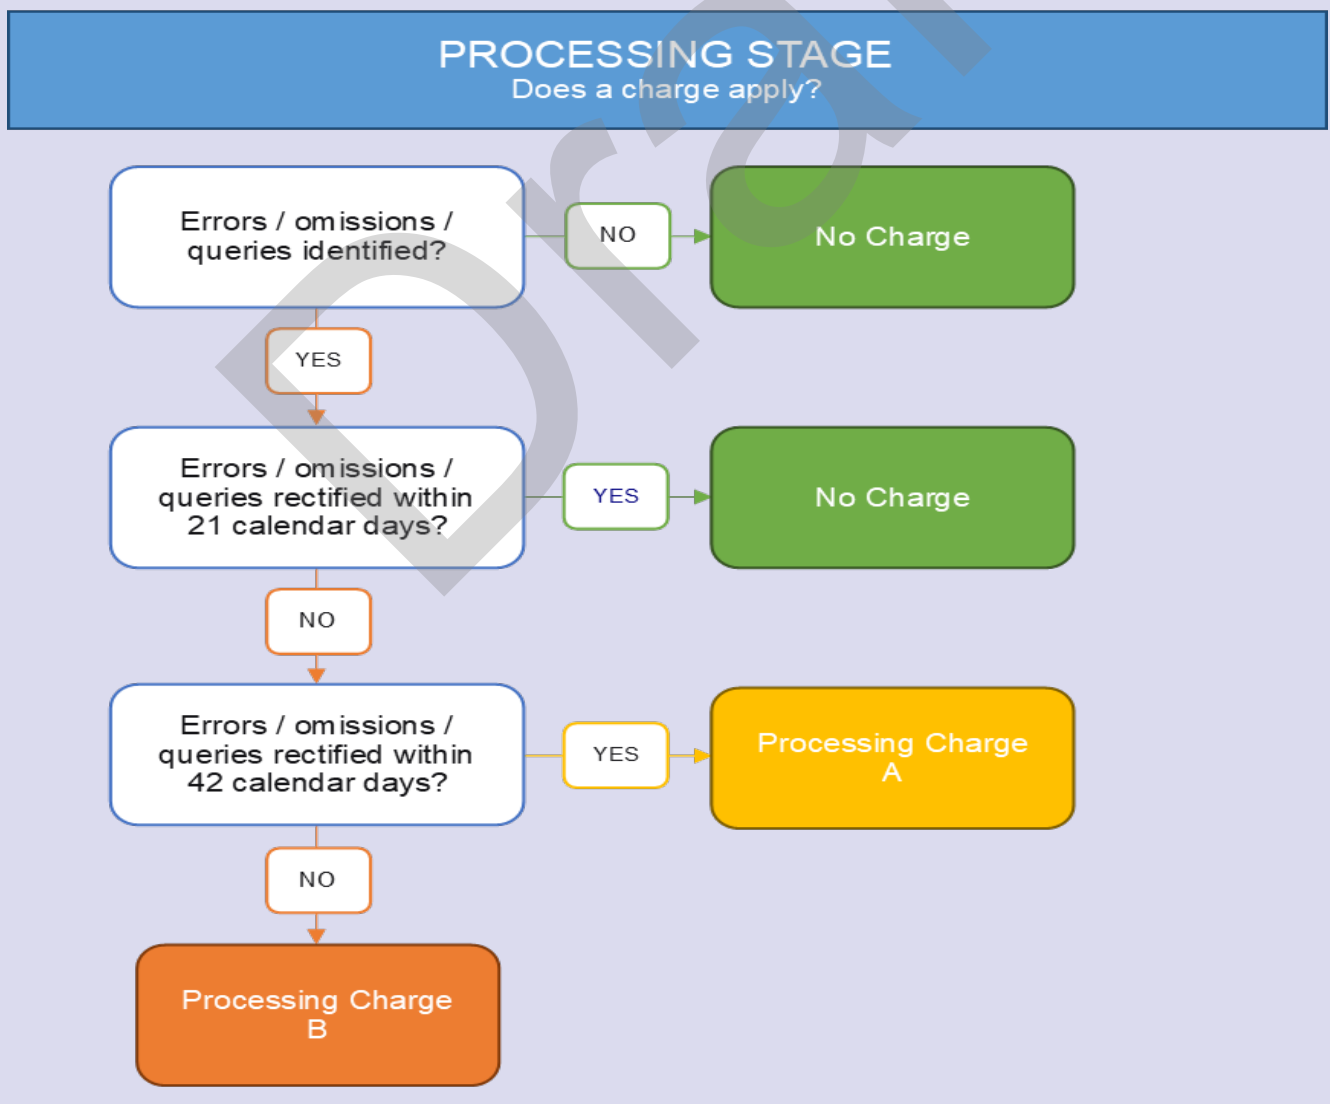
PROCESSING STAGE
Does a charge apply?

Errors / omissions / queries identified?

NO

No Charge

YES

Errors / omissions / queries rectified within 21 calendar days?

YES

No Charge

NO

Errors / omissions / queries rectified within 42 calendar days?

YES

Processing Charge A

NO

Processing Charge B

Draf